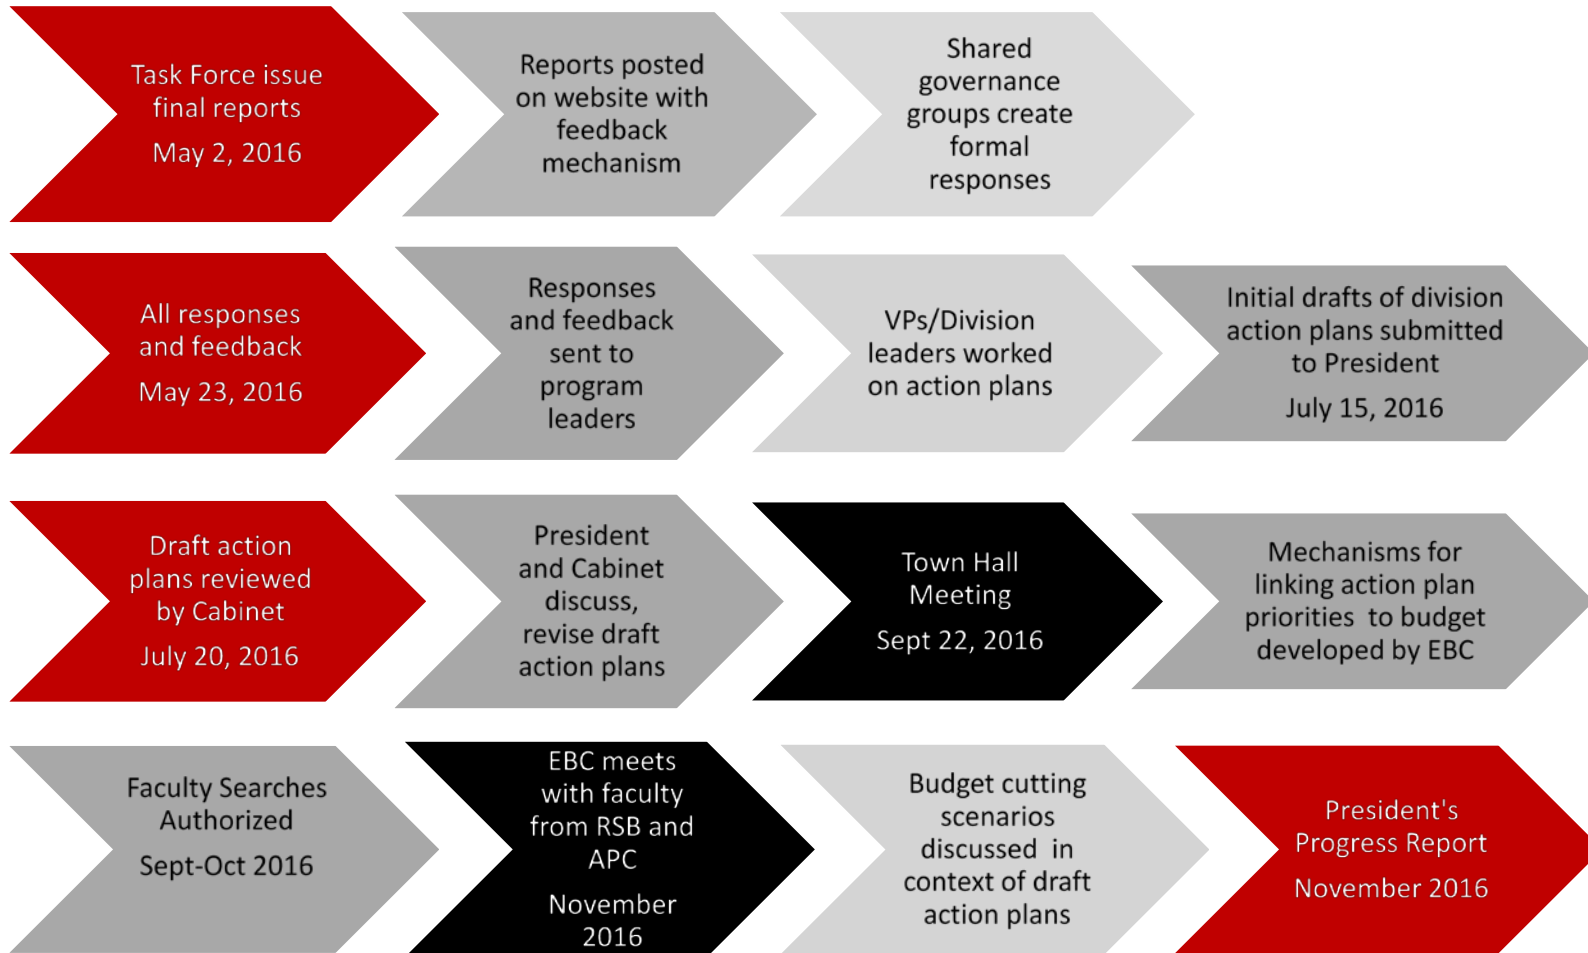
Task Force issue final reports

May 2, 2016

Reports posted on website with feedback mechanism

Shared governance groups create formal responses

All responses and feedback

May 23, 2016

Responses and feedback sent to program leaders

VPs/Division leaders worked on action plans

Initial drafts of division action plans submitted to President

July 15, 2016

Draft action plans reviewed by Cabinet

July 20, 2016

President and Cabinet discuss, revise draft action plans

Town Hall Meeting

Sept 22, 2016

Mechanisms for linking action plan priorities to budget developed by EBC

Faculty Searches Authorized

Sept-Oct 2016

EBC meets with faculty from RSB and APC

November 2016

Budget cutting scenarios discussed in context of draft action plans

President's Progress Report

November 2016